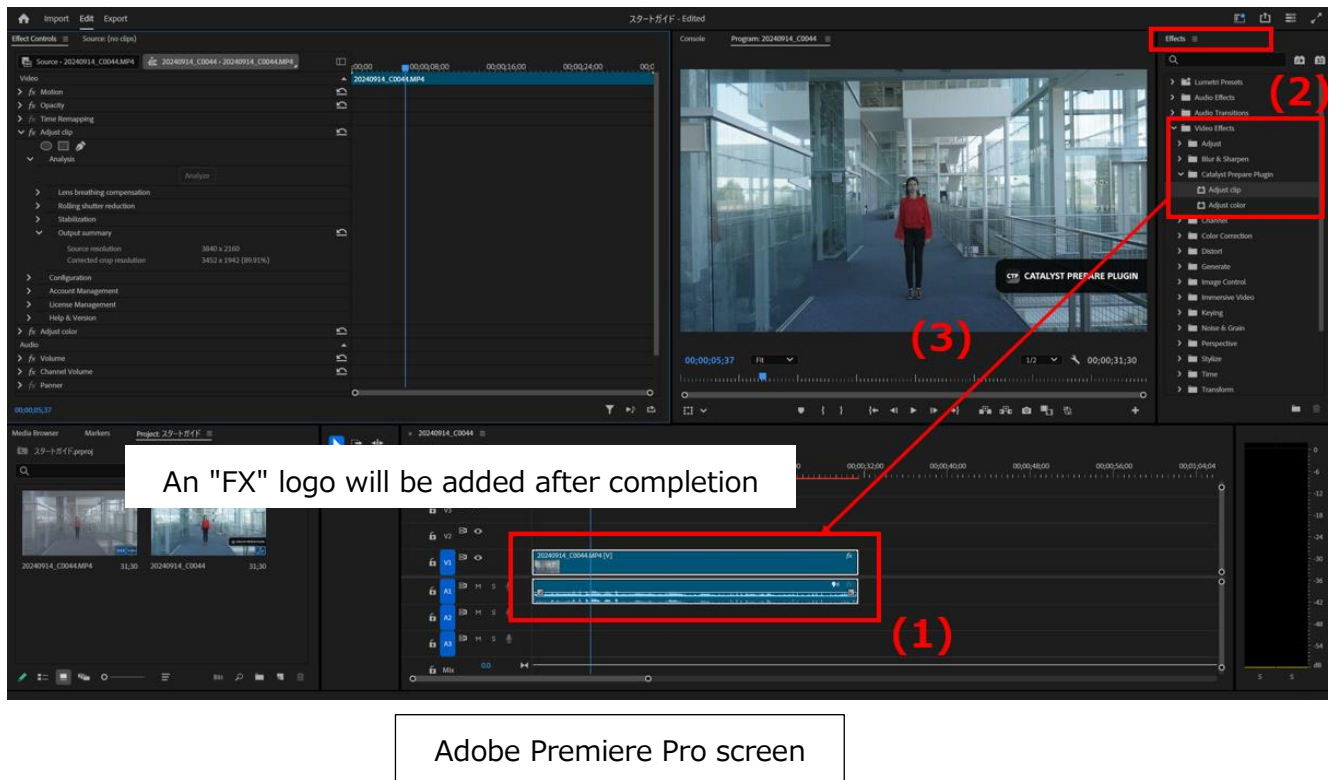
Import Edit Export

スタートガイド - Edited

Effect Controls ≡ Source: (no clips)

Source - 20240914_C0044.MP4 20240914_C0044 - 20240914_C0044.MP4

Video

fx Motion
fx Opacity
fx Time Remapping
fx Adjust clip
Analysis
Analyze
Lens breathing compensation
Rolling shutter reduction
Stabilization
Output summary
Source resolution 3840 x 2160
Corrected crop resolution 3452 x 1942 (89.91%)
Configuration
Account Management
License Management
Help & Version
fx Adjust color
Audio
fx Volume
fx Channel Volume
fx Panner

00;00;05;37

;00;00 00;00;08;00 00;00;16;00 00;00;24;00
20240914_C0044.MP4

Console Program: 20240914_C0044 ≡

CTP CATALYST PREPARE PLUGIN

00;00;05;37 Fit 1/2 00;00;31;30

(3)

Effects ≡

Lumetri Presets
Audio Effects
Audio Transitions
Video Effects
Adjust
Blur & Sharpen
Catalyst Prepare Plugin
Adjust clip
Adjust color
Channel
Color Correction
Distort
Generate
Image Control
Immersive Video
Keying
Noise & Grain
Perspective
Stylize
Time
Transform

(2)

Media Browser Markers Project: スタートガイド ≡

スタートガイド.prproj

20240914_C0044.MP4 31;30 20240914_C0044 31;30

20240914_C0044 ≡

An "FX" logo will be added after completion

00;00;32;00 00;00;40;00 00;00;48;00 00;00;56;00 00;01;04;04

V3
V2
V1 20240914_C0044.MP4 [V] fx
A1 M S
A2 M S
A3 M S
Mix 0.0

(1)

Adobe Premiere Pro screen